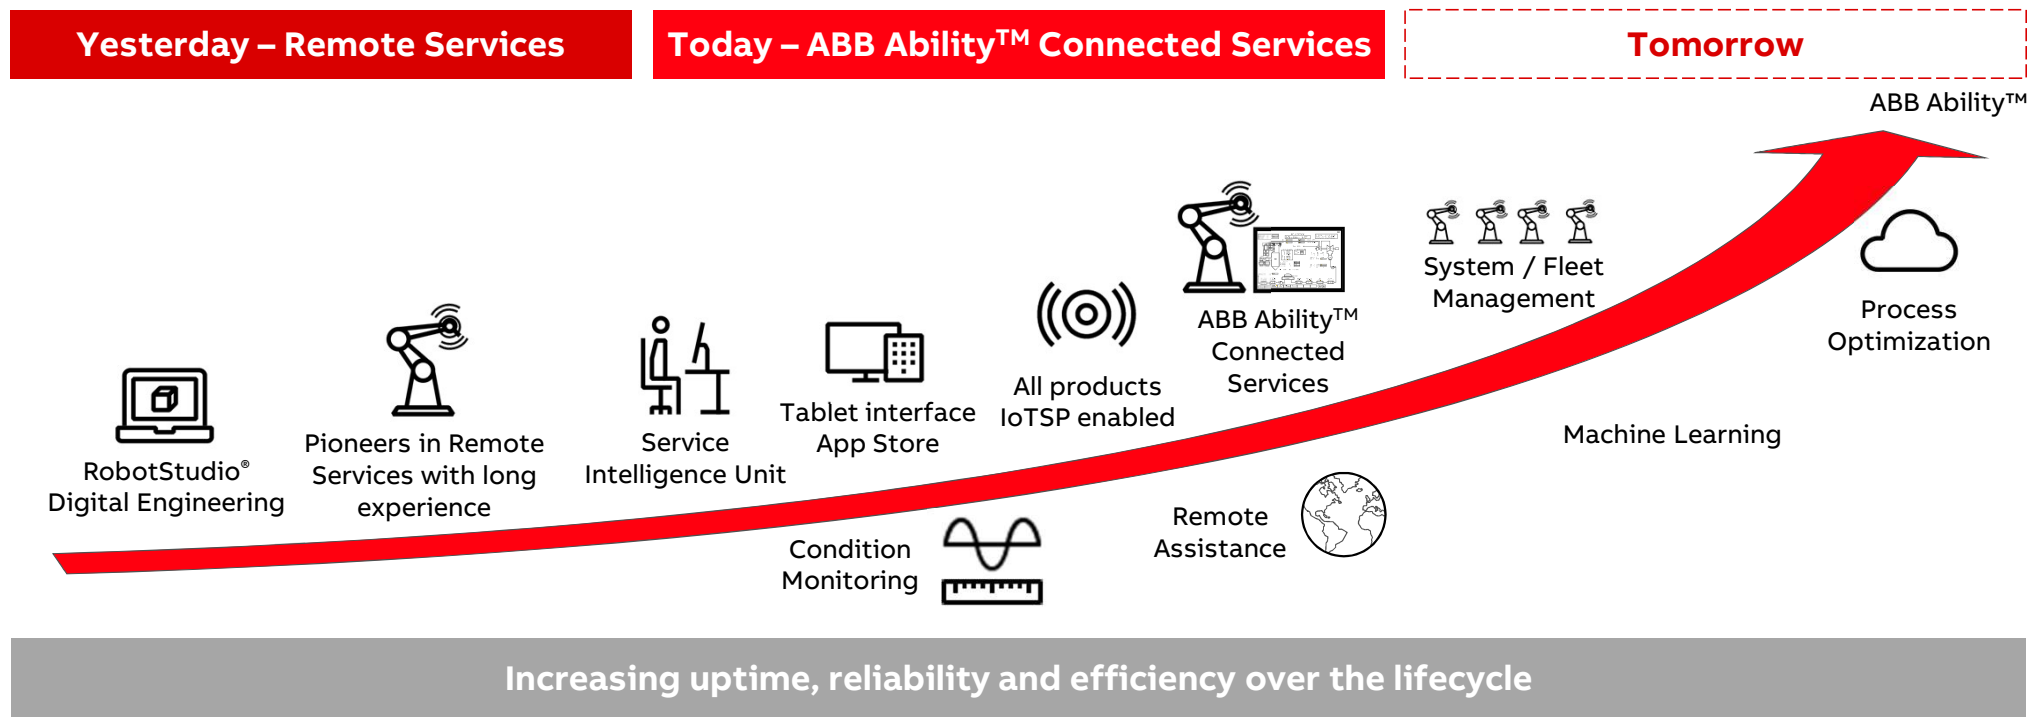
Yesterday – Remote Services

Today – ABB Ability™ Connected Services

Tomorrow

ABB Ability™

RobotStudio® Digital Engineering

Pioneers in Remote Services with long experience

Service Intelligence Unit

Tablet interface App Store

All products IoTSP enabled

ABB Ability™ Connected Services

System / Fleet Management

Process Optimization

Machine Learning

Remote Assistance

Condition Monitoring

Increasing uptime, reliability and efficiency over the lifecycle